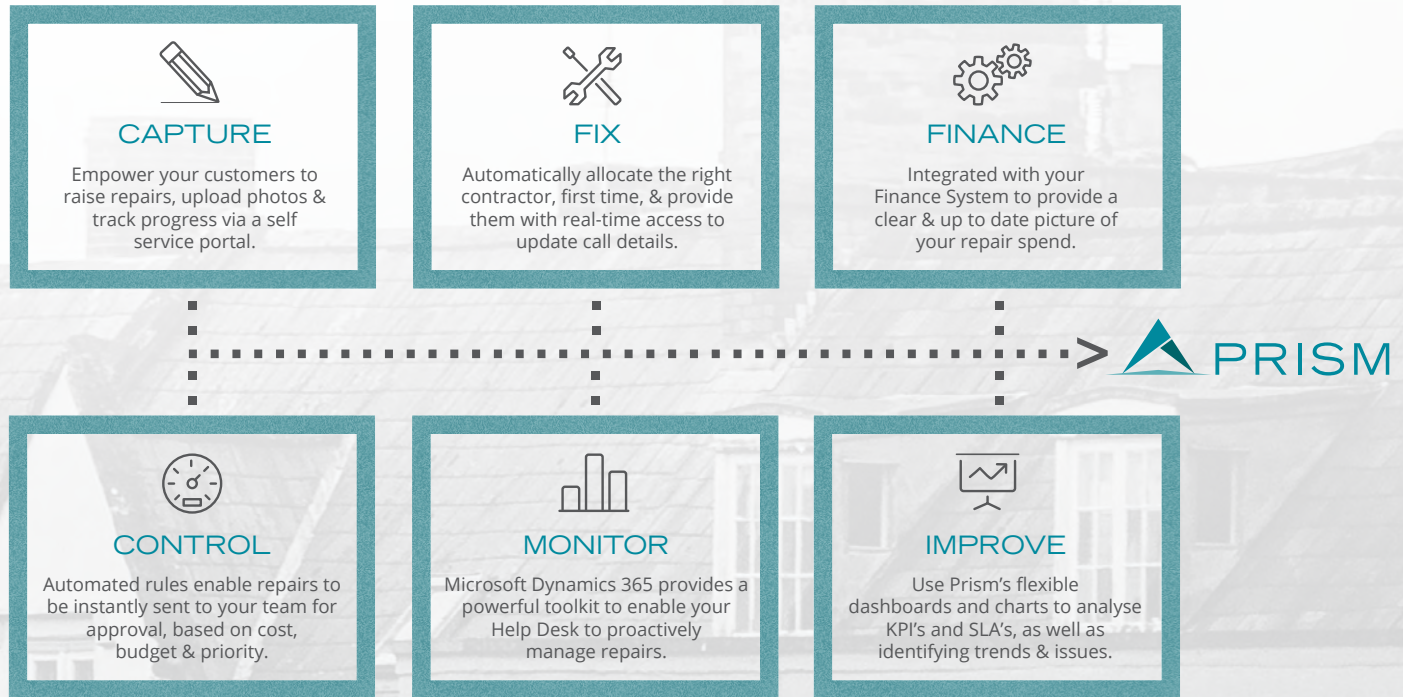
CAPTURE

Empower your customers to raise repairs, upload photos & track progress via a self service portal.

FIX

Automatically allocate the right contractor, first time, & provide them with real-time access to update call details.

FINANCE

Integrated with your Finance System to provide a clear & up to date picture of your repair spend.

PRISM

CONTROL

Automated rules enable repairs to be instantly sent to your team for approval, based on cost, budget & priority.

MONITOR

Microsoft Dynamics 365 provides a powerful toolkit to enable your Help Desk to proactively manage repairs.

IMPROVE

Use Prism's flexible dashboards and charts to analyse KPI's and SLA's, as well as identifying trends & issues.